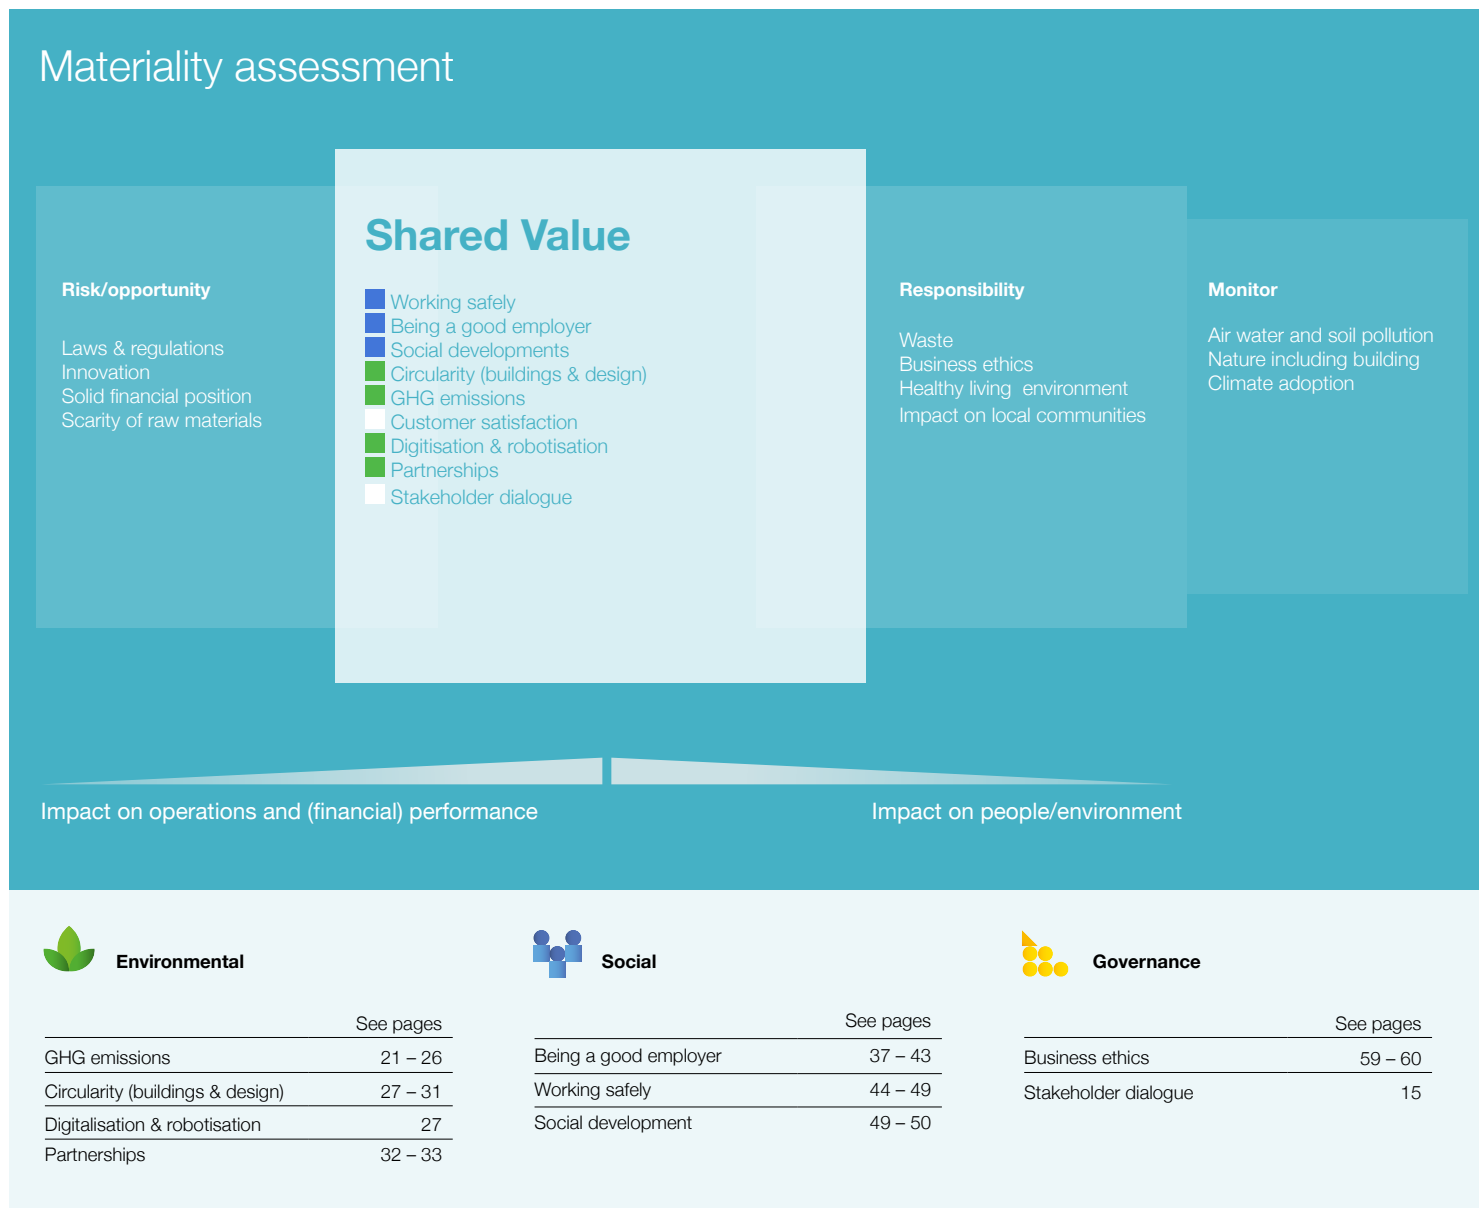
Materiality assessment

Risk/opportunity

Laws & regulations
Innovation
Solid financial position
Scarity of raw materials

Shared Value

Working safely
Being a good employer
Social developments
Circularity (buildings & design)
GHG emissions
Customer satisfaction
Digitisation & robotisation
Partnerships
Stakeholder dialogue

Responsibility

Waste
Business ethics
Healthy living environment
Impact on local communities

Monitor

Air water and soil pollution
Nature including building
Climate adoption

Impact on operations and (financial) performance

Impact on people/environment

Environmental

| | See pages |
|---|---|
| GHG emissions | 21 – 26 |
| Circularity (buildings & design) | 27 – 31 |
| Digitalisation & robotisation | 27 |
| Partnerships | 32 – 33 |

Social

| | See pages |
|---|---|
| Being a good employer | 37 – 43 |
| Working safely | 44 – 49 |
| Social development | 49 – 50 |

Governance

| | See pages |
|---|---|
| Business ethics | 59 – 60 |
| Stakeholder dialogue | 15 |